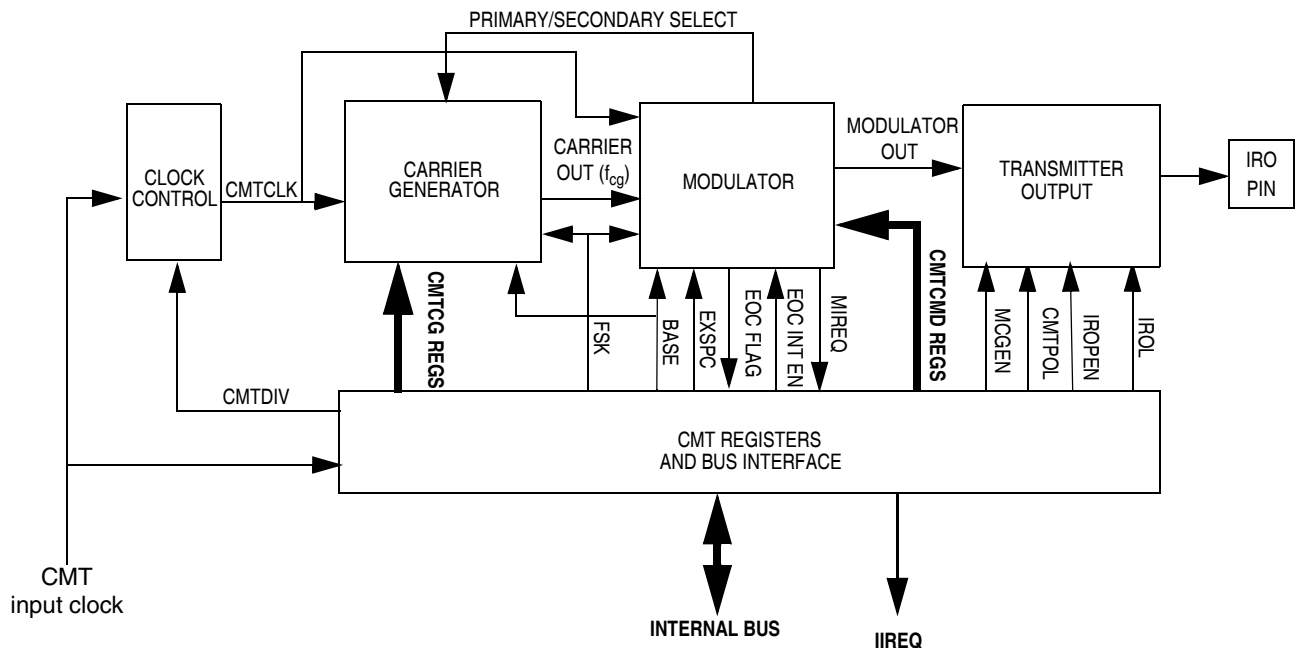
PRIMARY/SECONDARY SELECT

CLOCK CONTROL

CMTCLK

CARRIER GENERATOR

CARRIER OUT ($f_{cg}$)

MODULATOR

MODULATOR OUT

TRANSMITTER OUTPUT

IRO PIN

CMTCG REGS

FSK

BASE

EXSPC

EOC FLAG

EOC INT EN

MIREQ

CMTCMD REGS

MCGEN

CMTPOL

IROPEN

IROL

CMTDIV

CMT REGISTERS AND BUS INTERFACE

CMT input clock

INTERNAL BUS

IIREQ